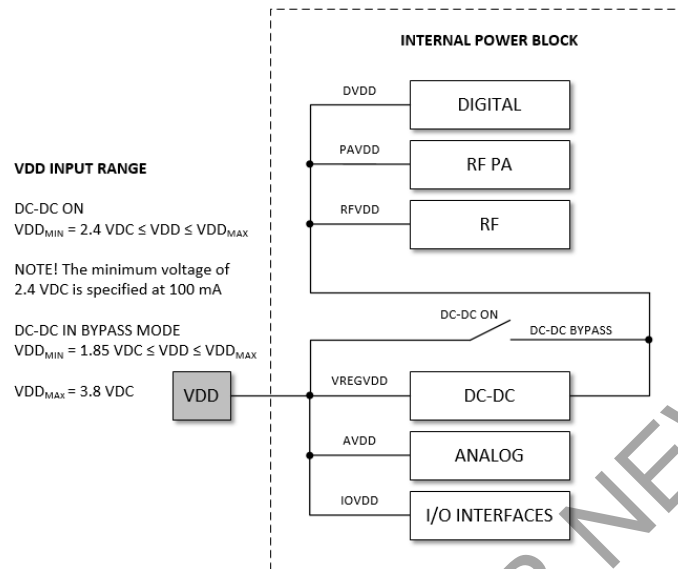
VDD INPUT RANGE

DC-DC ON
$VDD_{MIN}$ = 2.4 VDC ≤ VDD ≤ $VDD_{MAX}$

NOTE! The minimum voltage of 2.4 VDC is specified at 100 mA

DC-DC IN BYPASS MODE
$VDD_{MIN}$ = 1.85 VDC ≤ VDD ≤ $VDD_{MAX}$

$VDD_{MAX}$ = 3.8 VDC

INTERNAL POWER BLOCK

DVDD
DIGITAL
PAVDD
RF PA
RFVDD
RF
DC-DC ON
DC-DC BYPASS
VDD
VREGVDD
DC-DC
AVDD
ANALOG
IOVDD
I/O INTERFACES

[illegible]